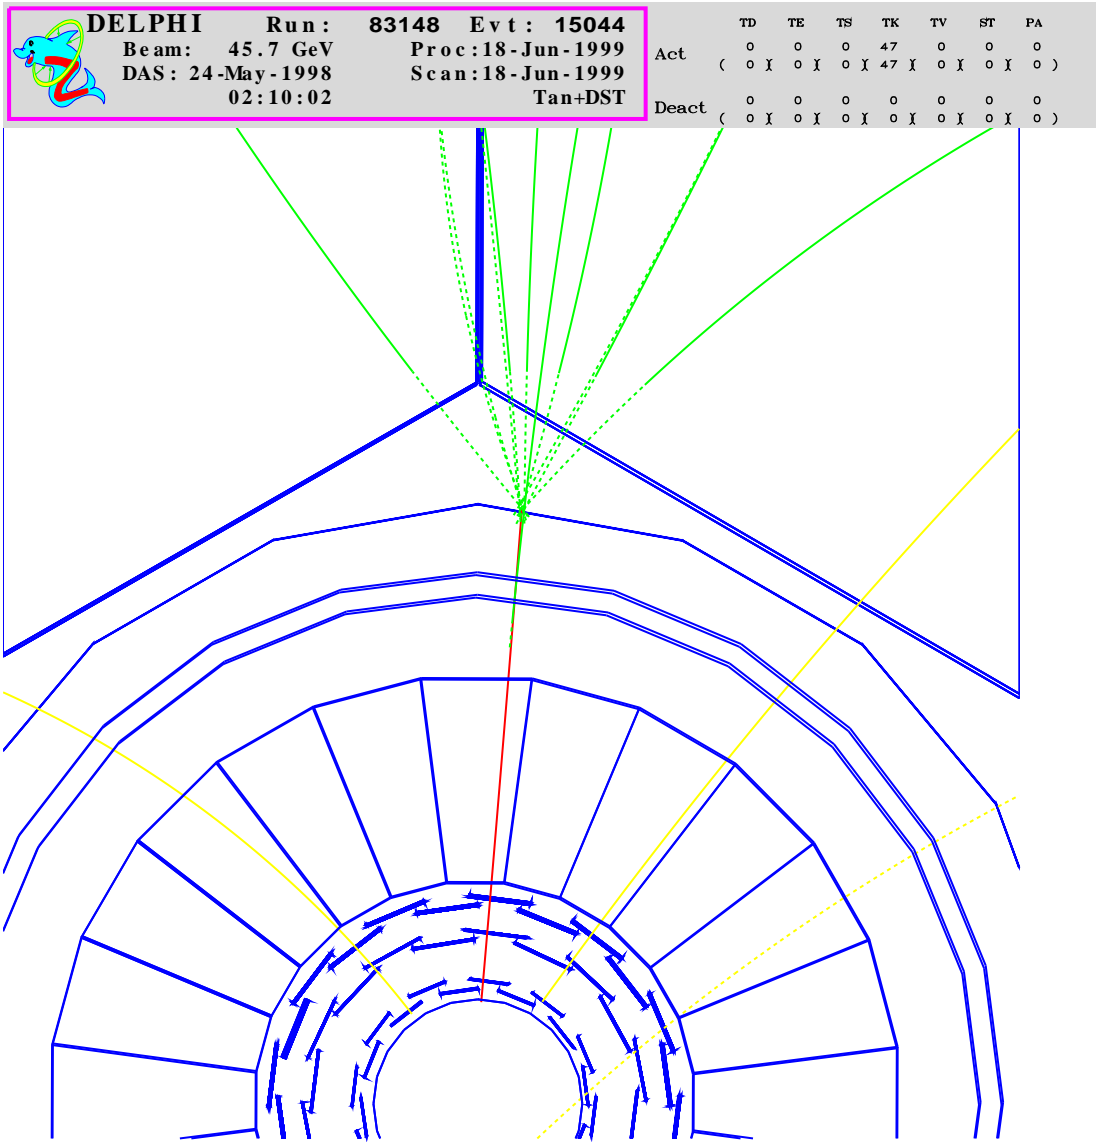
DELPHI Run: 83148 Evt: 15044
Beam: 45.7 GeV Proc:18-Jun-1999
DAS: 24-May-1998 Scan:18-Jun-1999
02:10:02 Tan+DST

| | TD | TE | TS | TK | TV | ST | PA |
|---|---|---|---|---|---|---|---|
| Act | 0 | 0 | 0 | 47 | 0 | 0 | 0 |
| | ( 0 ) | ( 0 ) | ( 0 ) | ( 47 ) | ( 0 ) | ( 0 ) | ( 0 ) |
| Deact | 0 | 0 | 0 | 0 | 0 | 0 | 0 |
| | ( 0 ) | ( 0 ) | ( 0 ) | ( 0 ) | ( 0 ) | ( 0 ) | ( 0 ) |